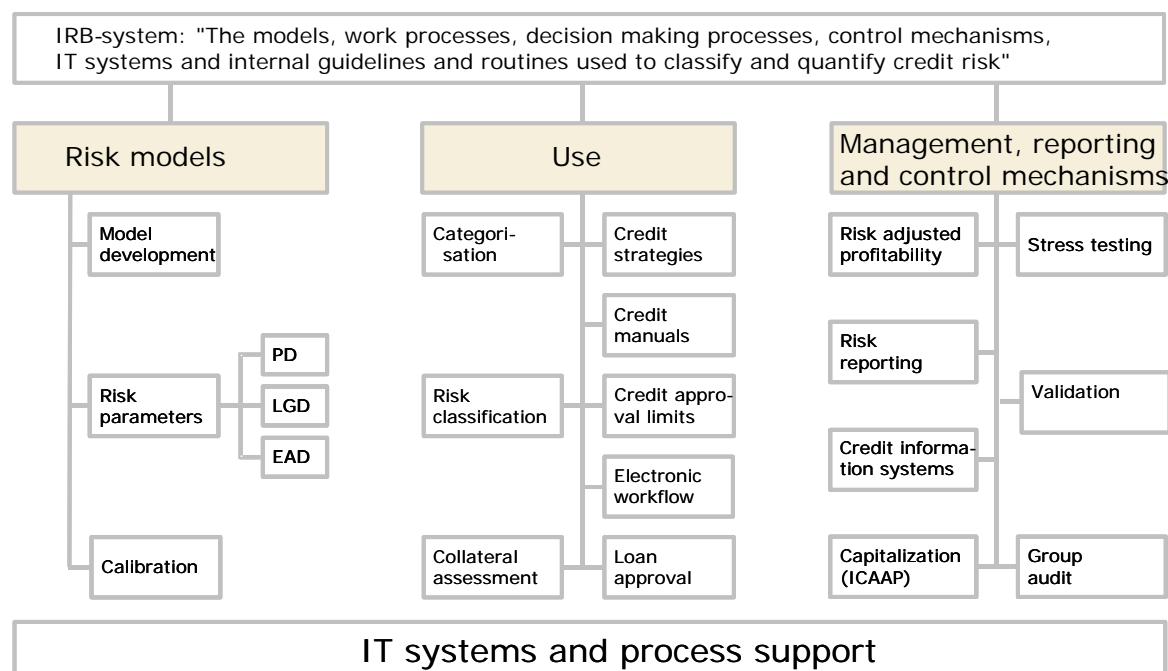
IRB-system: "The models, work processes, decision making processes, control mechanisms, IT systems and internal guidelines and routines used to classify and quantify credit risk"

Risk models

Model development

Risk parameters

PD

LGD

EAD

Calibration

Use

Categorisation

Credit strategies

Credit manuals

Risk classification

Credit approval limits

Electronic workflow

Collateral assessment

Loan approval

Management, reporting and control mechanisms

Risk adjusted profitability

Stress testing

Risk reporting

Validation

Credit information systems

Capitalization (ICAAP)

Group audit

IT systems and process support